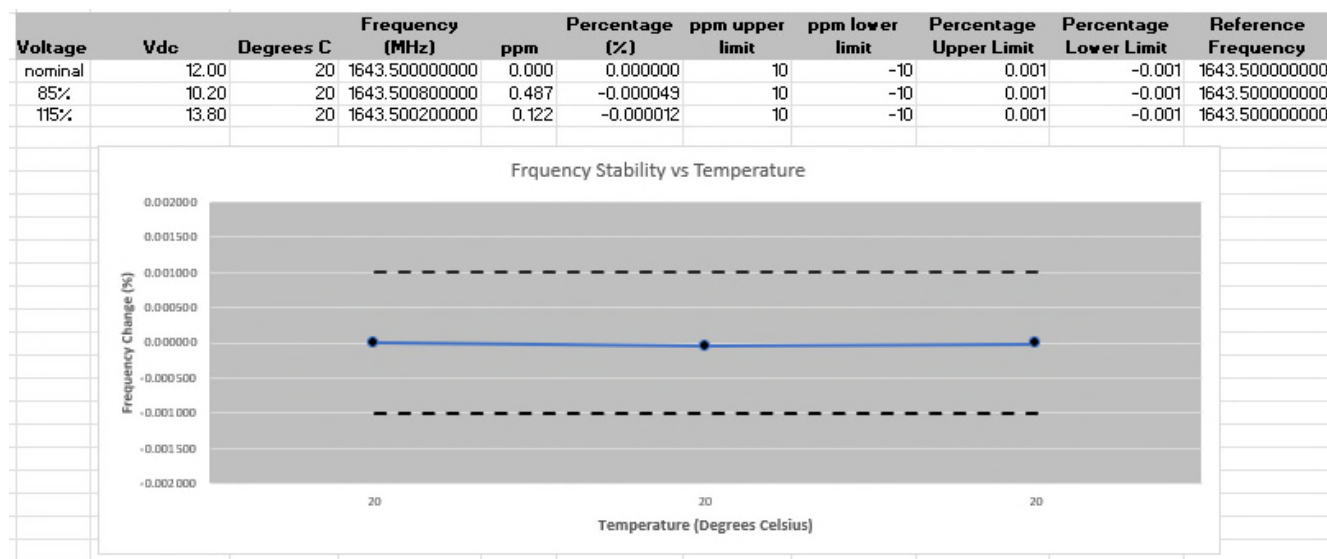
| Voltage | Vdc | Degrees C | Frequency (MHz) | ppm | Percentage (%) | ppm upper limit | ppm lower limit | Percentage Upper Limit | Percentage Lower Limit | Reference Frequency |
|---|---|---|---|---|---|---|---|---|---|---|
| nominal | 12.00 | 20 | 1643.500000000 | 0.000 | 0.000000 | 10 | -10 | 0.001 | -0.001 | 1643.500000000 |
| 85% | 10.20 | 20 | 1643.500800000 | 0.487 | -0.000049 | 10 | -10 | 0.001 | -0.001 | 1643.500000000 |
| 115% | 13.80 | 20 | 1643.500200000 | 0.122 | -0.000012 | 10 | -10 | 0.001 | -0.001 | 1643.500000000 |

Frquency Stability vs Temperature

0.002000
0.001500
0.001000
0.000500
0.000000
-0.000500
-0.001000
-0.001500
-0.002000

Frequency Change (%)

20 20 20

Temperature (Degrees Celsius)